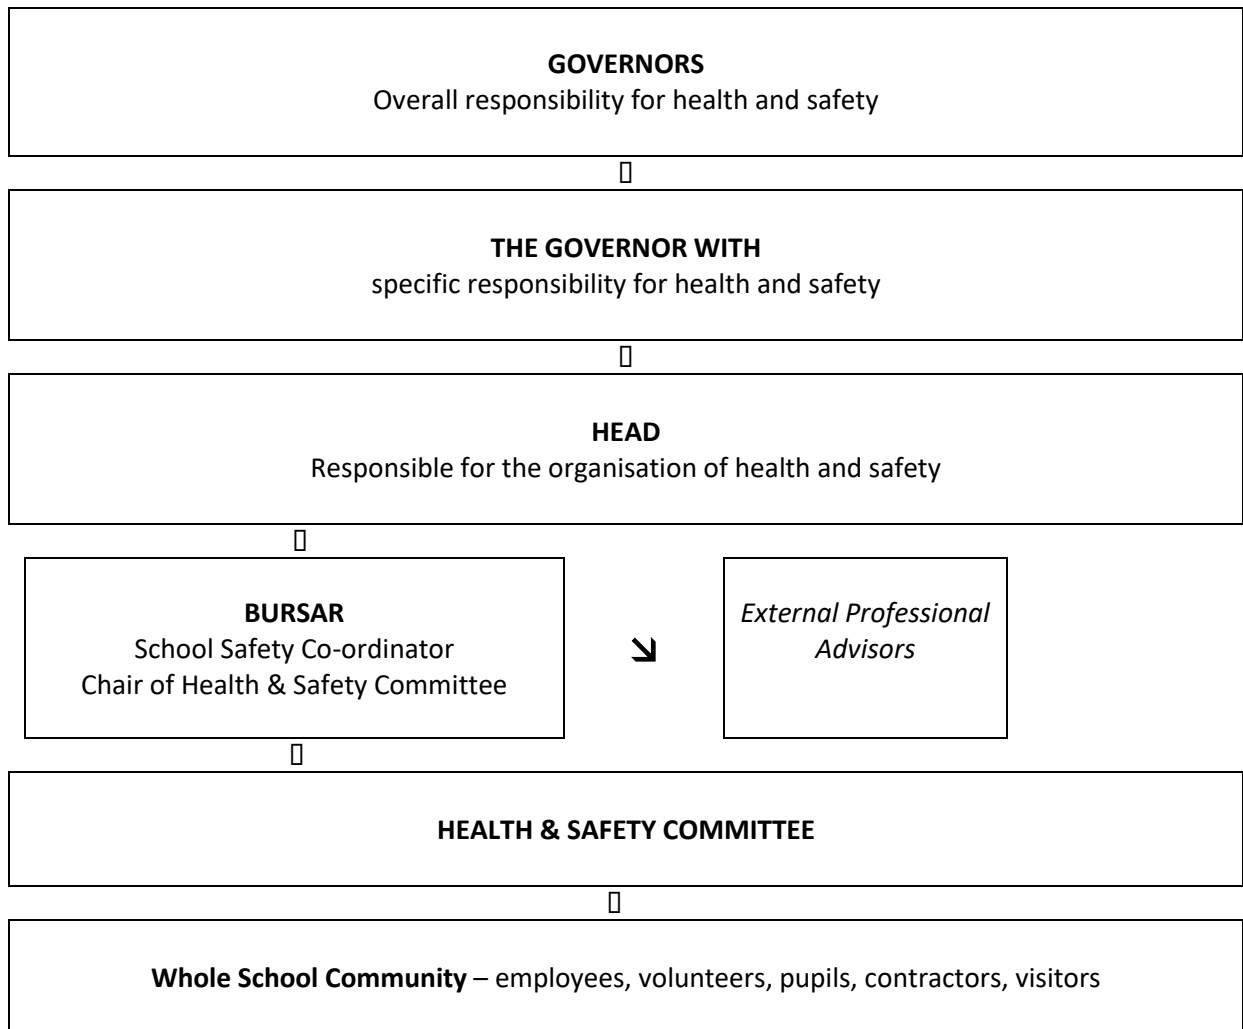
**GOVERNORS**
Overall responsibility for health and safety

**THE GOVERNOR WITH**
specific responsibility for health and safety

**HEAD**
Responsible for the organisation of health and safety

**BURSAR**
School Safety Co-ordinator
Chair of Health & Safety Committee

*External Professional Advisors*

**HEALTH & SAFETY COMMITTEE**

**Whole School Community** – employees, volunteers, pupils, contractors, visitors